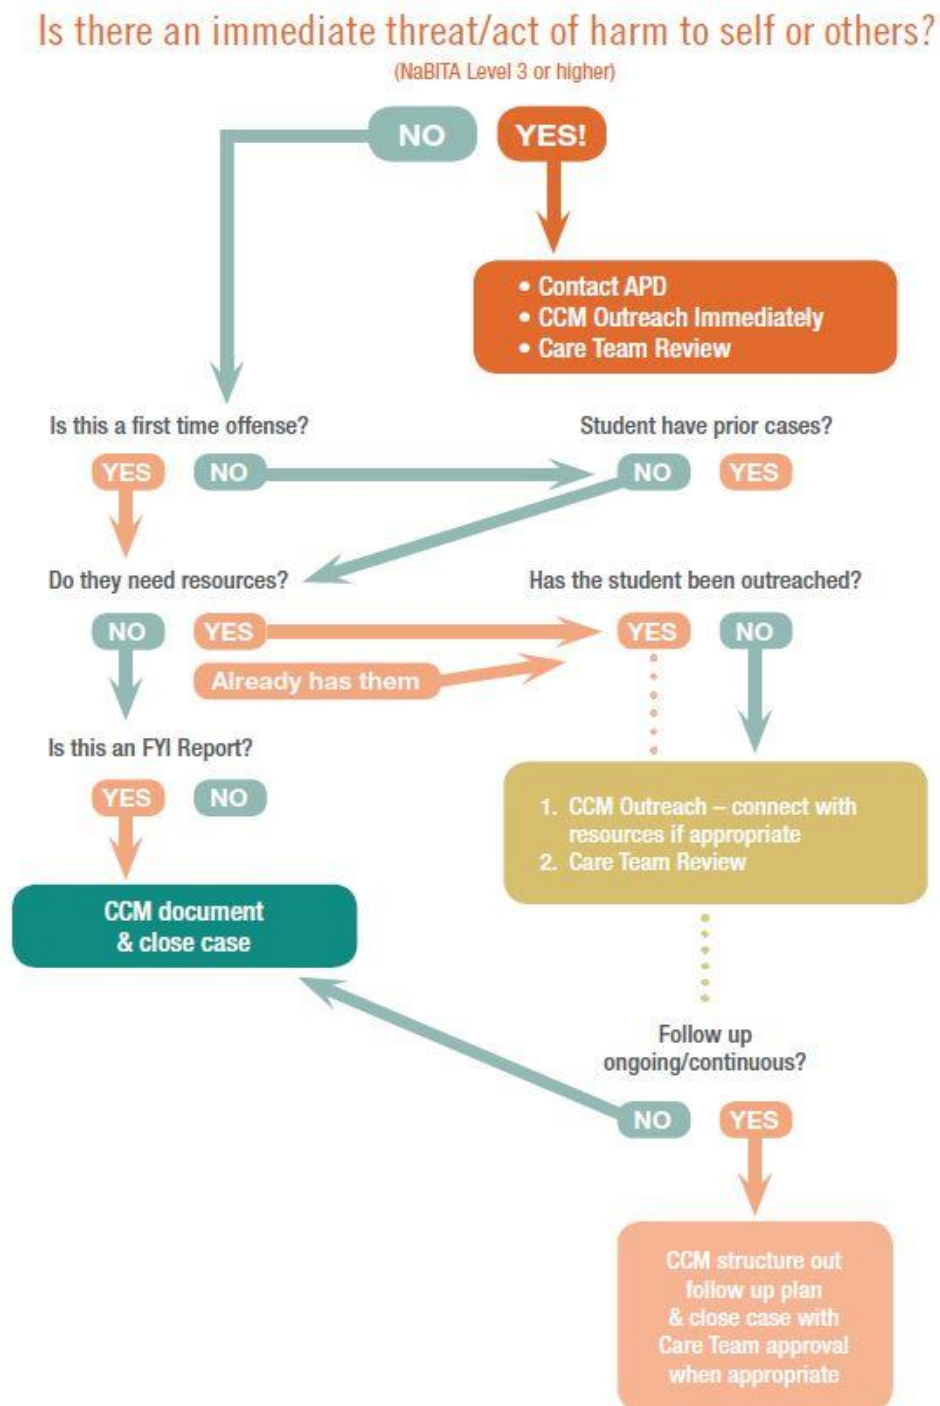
Is there an immediate threat/act of harm to self or others?
(NaBITA Level 3 or higher)

NO

YES!

• Contact APD
• CCM Outreach Immediately
• Care Team Review

Is this a first time offense?

YES NO

Student have prior cases?

NO YES

Do they need resources?

NO YES

Already has them

Has the student been outreached?

YES NO

Is this an FYI Report?

YES NO

1. CCM Outreach – connect with resources if appropriate
2. Care Team Review

CCM document & close case

Follow up ongoing/continuous?

NO YES

CCM structure out follow up plan & close case with Care Team approval when appropriate